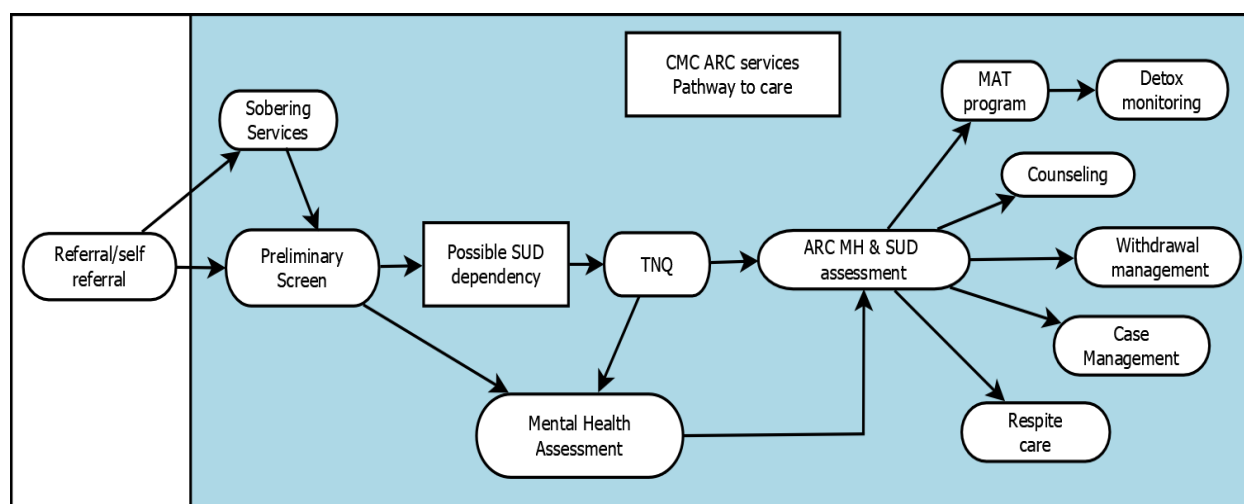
CMC ARC services
Pathway to care

Referral/self referral

Sobering Services

Preliminary Screen

Possible SUD dependency

TNQ

Mental Health Assessment

ARC MH & SUD assessment

MAT program

Detox monitoring

Counseling

Withdrawal management

Case Management

Respite care